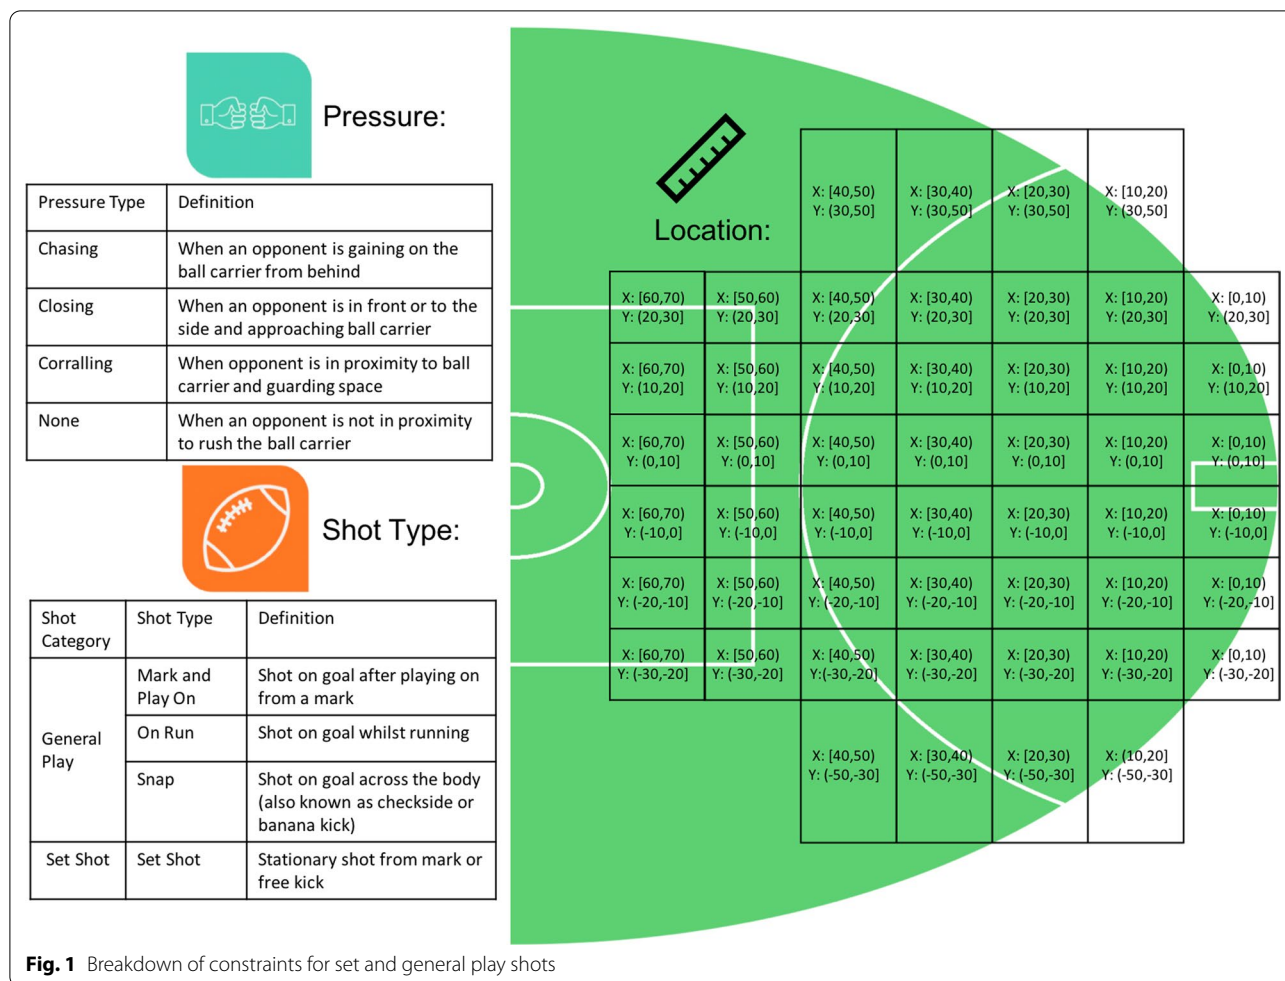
Pressure:

| Pressure Type | Definition |
|---|---|
| Chasing | When an opponent is gaining on the ball carrier from behind |
| Closing | When an opponent is in front or to the side and approaching ball carrier |
| Corralling | When opponent is in proximity to ball carrier and guarding space |
| None | When an opponent is not in proximity to rush the ball carrier |

Shot Type:

| Shot Category | Shot Type | Definition |
|---|---|---|
| General Play | Mark and Play On | Shot on goal after playing on from a mark |
| | On Run | Shot on goal whilst running |
| | Snap | Shot on goal across the body (also known as checkside or banana kick) |
| Set Shot | Set Shot | Stationary shot from mark or free kick |

Location:

| | | | | | | |
|---|---|---|---|---|---|---|
| | | X: [40,50) Y: (30,50] | X: [30,40) Y: (30,50] | X: [20,30) Y: (30,50] | X: [10,20) Y: (30,50] | |
| X: [60,70) Y: (20,30] | X: [50,60) Y: (20,30] | X: [40,50) Y: (20,30] | X: [30,40) Y: (20,30] | X: [20,30) Y: (20,30] | X: [10,20) Y: (20,30] | X: [0,10) Y: (20,30] |
| X: [60,70) Y: (10,20] | X: [50,60) Y: (10,20] | X: [40,50) Y: (10,20] | X: [30,40) Y: (10,20] | X: [20,30) Y: (10,20] | X: [10,20) Y: (10,20] | X: [0,10) Y: (10,20] |
| X: [60,70) Y: (0,10] | X: [50,60) Y: (0,10] | X: [40,50) Y: (0,10] | X: [30,40) Y: (0,10] | X: [20,30) Y: (0,10] | X: [10,20) Y: (0,10] | X: [0,10) Y: (0,10] |
| X: [60,70) Y: (-10,0] | X: [50,60) Y: (-10,0] | X: [40,50) Y: (-10,0] | X: [30,40) Y: (-10,0] | X: [20,30) Y: (-10,0] | X: [10,20) Y: (-10,0] | X: [0,10) Y: (-10,0] |
| X: [60,70) Y: (-20,-10] | X: [50,60) Y: (-20,-10] | X: [40,50) Y: (-20,-10] | X: [30,40) Y: (-20,-10] | X: [20,30) Y: (-20,-10] | X: [10,20) Y: (-20,-10] | X: [0,10) Y: (-20,-10] |
| X: [60,70) Y: (-30,-20] | X: [50,60) Y: (-30,-20] | X: [40,50) Y:(-30,-20] | X: [30,40) Y: (-30,-20] | X: [20,30) Y: (-30,-20] | X: [10,20) Y: (-30,-20] | X: [0,10) Y: (-30,-20] |
| | | X: [40,50) Y: (-50,-30] | X: [30,40) Y: (-50,-30] | X: [20,30) Y: (-50,-30] | X: [10,20) Y: (-50,-30] | |

Fig. 1 Breakdown of constraints for set and general play shots